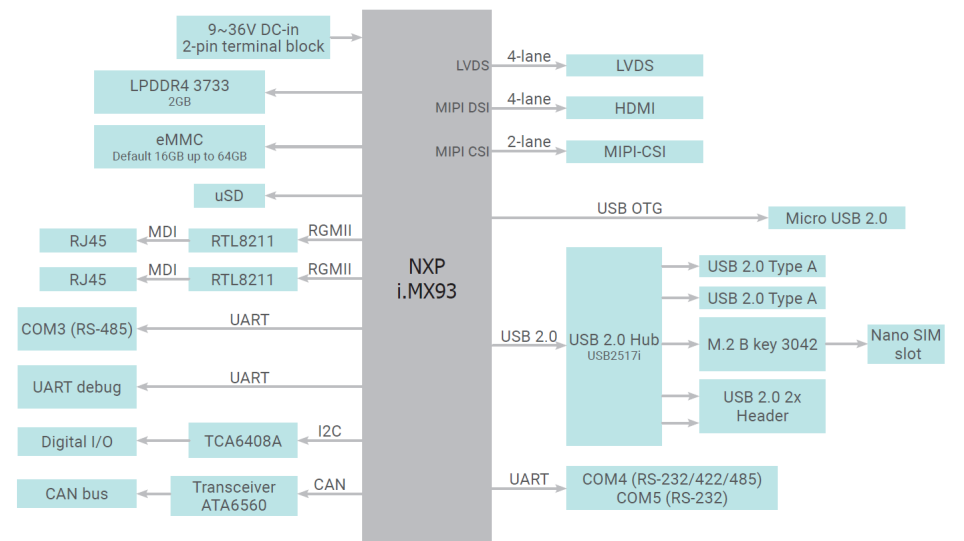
9~36V DC-in
2-pin terminal block

LPDDR4 3733
2GB

eMMC
Default 16GB up to 64GB

uSD

RJ45
MDI
RTL8211
RGMII

RJ45
MDI
RTL8211
RGMII

COM3 (RS-485)
UART

UART debug
UART

Digital I/O
TCA6408A
I2C

CAN bus
Transceiver
ATA6560
CAN

NXP
i.MX93

LVDS
4-lane
LVDS

MIPI DSI
4-lane
HDMI

MIPI CSI
2-lane
MIPI-CSI

USB OTG
Micro USB 2.0

USB 2.0
USB 2.0 Hub
USB2517i

USB 2.0 Type A
USB 2.0 Type A
M.2 B key 3042
Nano SIM slot
USB 2.0 2x Header

UART
COM4 (RS-232/422/485)
COM5 (RS-232)